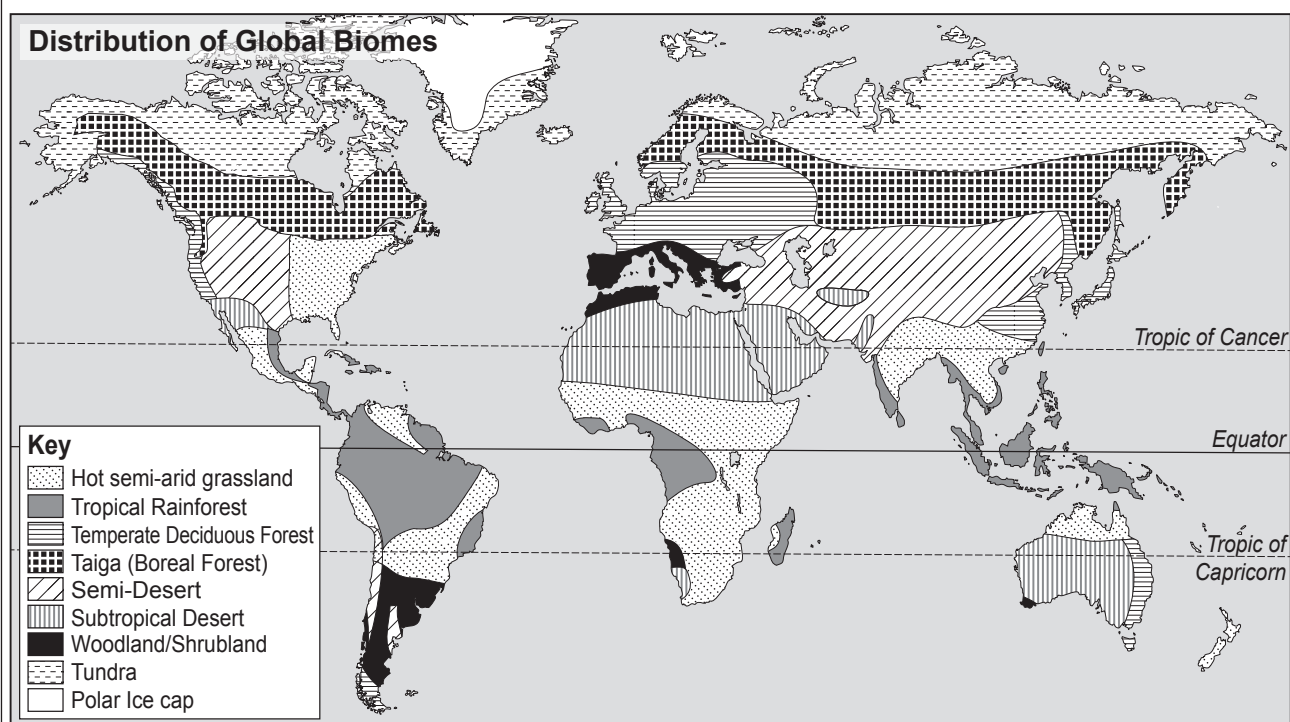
Distribution of Global Biomes

Tropic of Cancer

Equator

Tropic of Capricorn

Key
Hot semi-arid grassland
Tropical Rainforest
Temperate Deciduous Forest
Taiga (Boreal Forest)
Semi-Desert
Subtropical Desert
Woodland/Shrubland
Tundra
Polar Ice cap